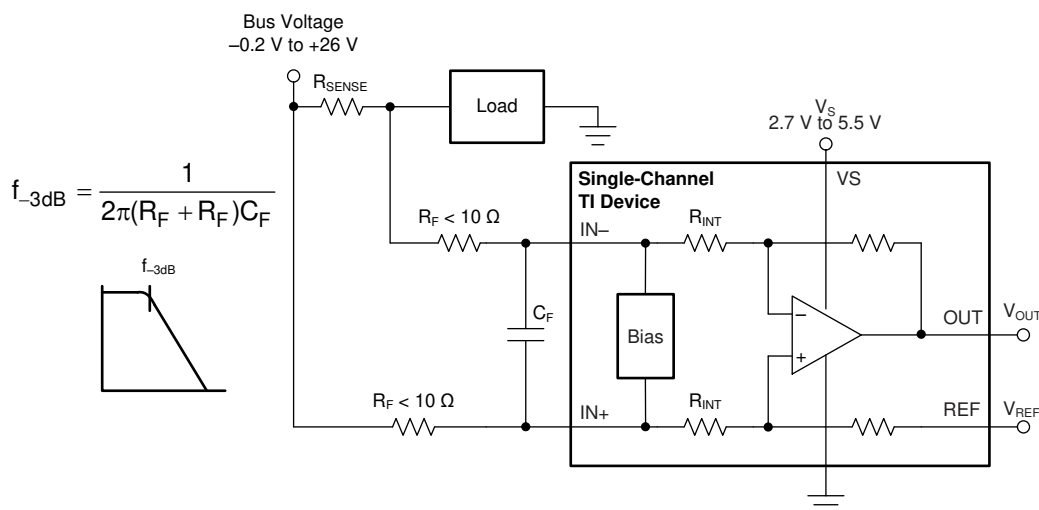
Bus Voltage
–0.2 V to +26 V

$R_{SENSE}$

Load

$V_S$
2.7 V to 5.5 V

$f_{-3dB} = \frac{1}{2\pi(R_F + R_F)C_F}$

$f_{-3dB}$

Single-Channel
TI Device

VS

$R_F < 10\ \Omega$

IN–

$R_{INT}$

$C_F$

Bias

–

+

OUT

$V_{OUT}$

$R_F < 10\ \Omega$

IN+

$R_{INT}$

REF

$V_{REF}$